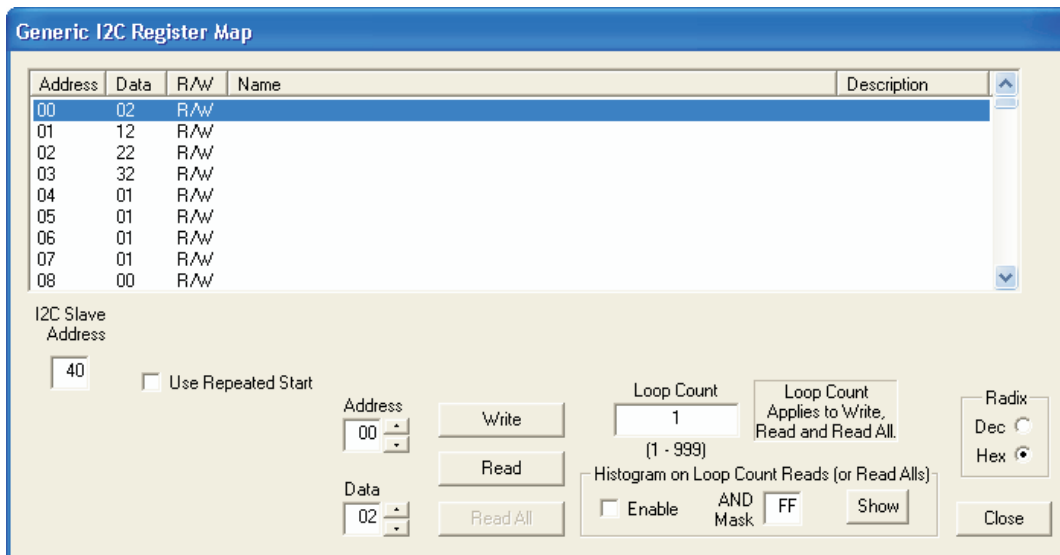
Generic I2C Register Map

| Address | Data | R/W | Name | Description |
|---|---|---|---|---|
| 00 | 02 | R/W | | |
| 01 | 12 | R/W | | |
| 02 | 22 | R/W | | |
| 03 | 32 | R/W | | |
| 04 | 01 | R/W | | |
| 05 | 01 | R/W | | |
| 06 | 01 | R/W | | |
| 07 | 01 | R/W | | |
| 08 | 00 | R/W | | |

I2C Slave Address
40

Use Repeated Start

Address
00

Data
02

Write

Read

Read All

Loop Count
1
(1 - 999)

Loop Count Applies to Write, Read and Read All.

Histogram on Loop Count Reads (or Read Alls)
Enable
AND Mask
FF
Show

Radix
Dec
Hex

Close